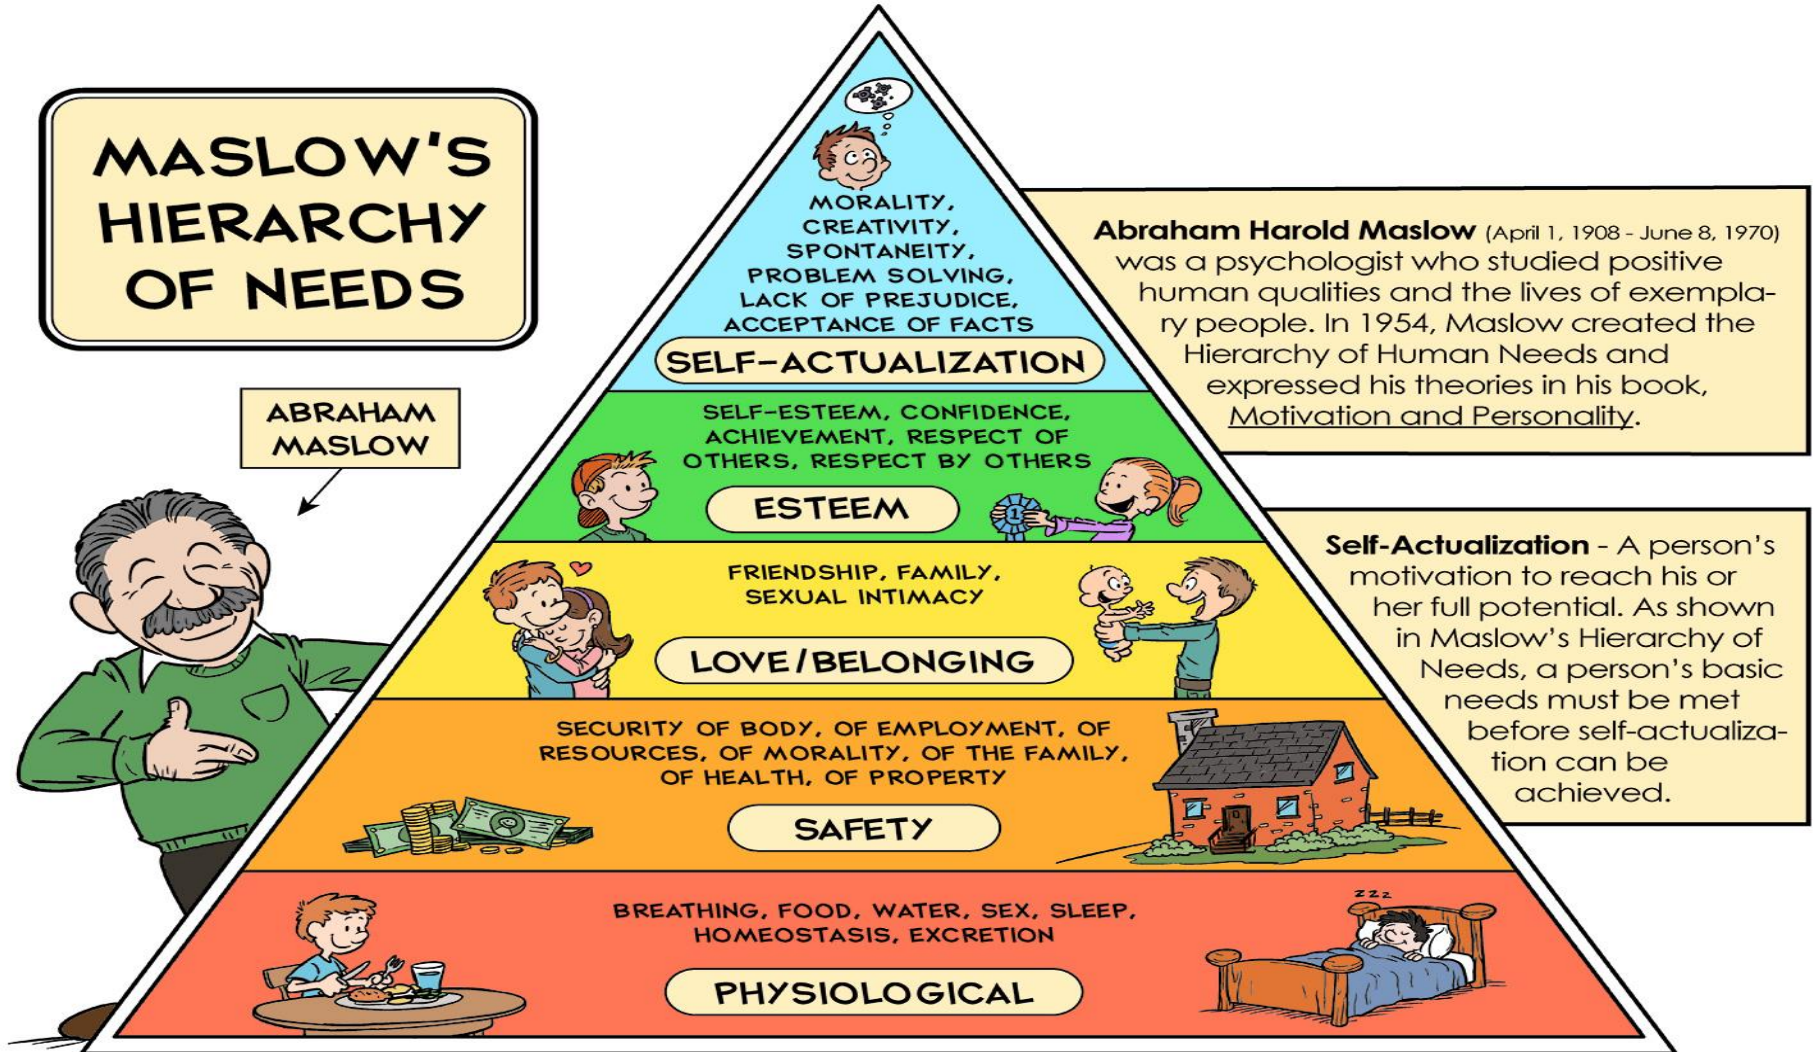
MASLOW'S HIERARCHY OF NEEDS

ABRAHAM MASLOW

MORALITY, CREATIVITY, SPONTANEITY, PROBLEM SOLVING, LACK OF PREJUDICE, ACCEPTANCE OF FACTS

SELF-ACTUALIZATION

SELF-ESTEEM, CONFIDENCE, ACHIEVEMENT, RESPECT OF OTHERS, RESPECT BY OTHERS

ESTEEM

FRIENDSHIP, FAMILY, SEXUAL INTIMACY

LOVE/BELONGING

SECURITY OF BODY, OF EMPLOYMENT, OF RESOURCES, OF MORALITY, OF THE FAMILY, OF HEALTH, OF PROPERTY

SAFETY

BREATHING, FOOD, WATER, SEX, SLEEP, HOMEOSTASIS, EXCRETION

PHYSIOLOGICAL

Abraham Harold Maslow (April 1, 1908 - June 8, 1970) was a psychologist who studied positive human qualities and the lives of exemplary people. In 1954, Maslow created the Hierarchy of Human Needs and expressed his theories in his book, Motivation and Personality.

Self-Actualization - A person's motivation to reach his or her full potential. As shown in Maslow's Hierarchy of Needs, a person's basic needs must be met before self-actualization can be achieved.